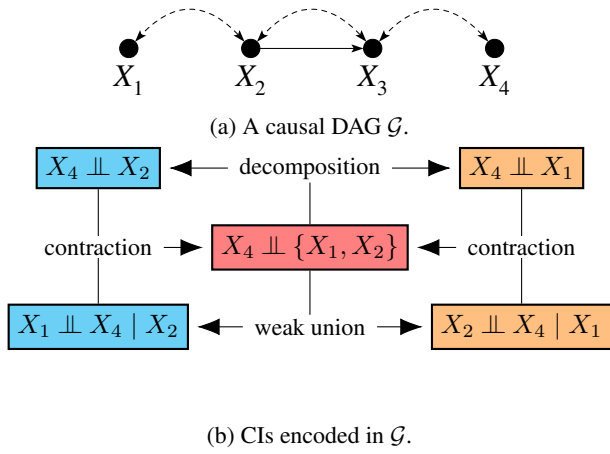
$X_1$ $X_2$ $X_3$ $X_4$

(a) A causal DAG $\mathcal{G}$.

$X_4 \perp\!\!\!\perp X_2$

decomposition

$X_4 \perp\!\!\!\perp X_1$

contraction

$X_4 \perp\!\!\!\perp \{X_1, X_2\}$

contraction

$X_1 \perp\!\!\!\perp X_4 \mid X_2$

weak union

$X_2 \perp\!\!\!\perp X_4 \mid X_1$

(b) CIs encoded in $\mathcal{G}$.